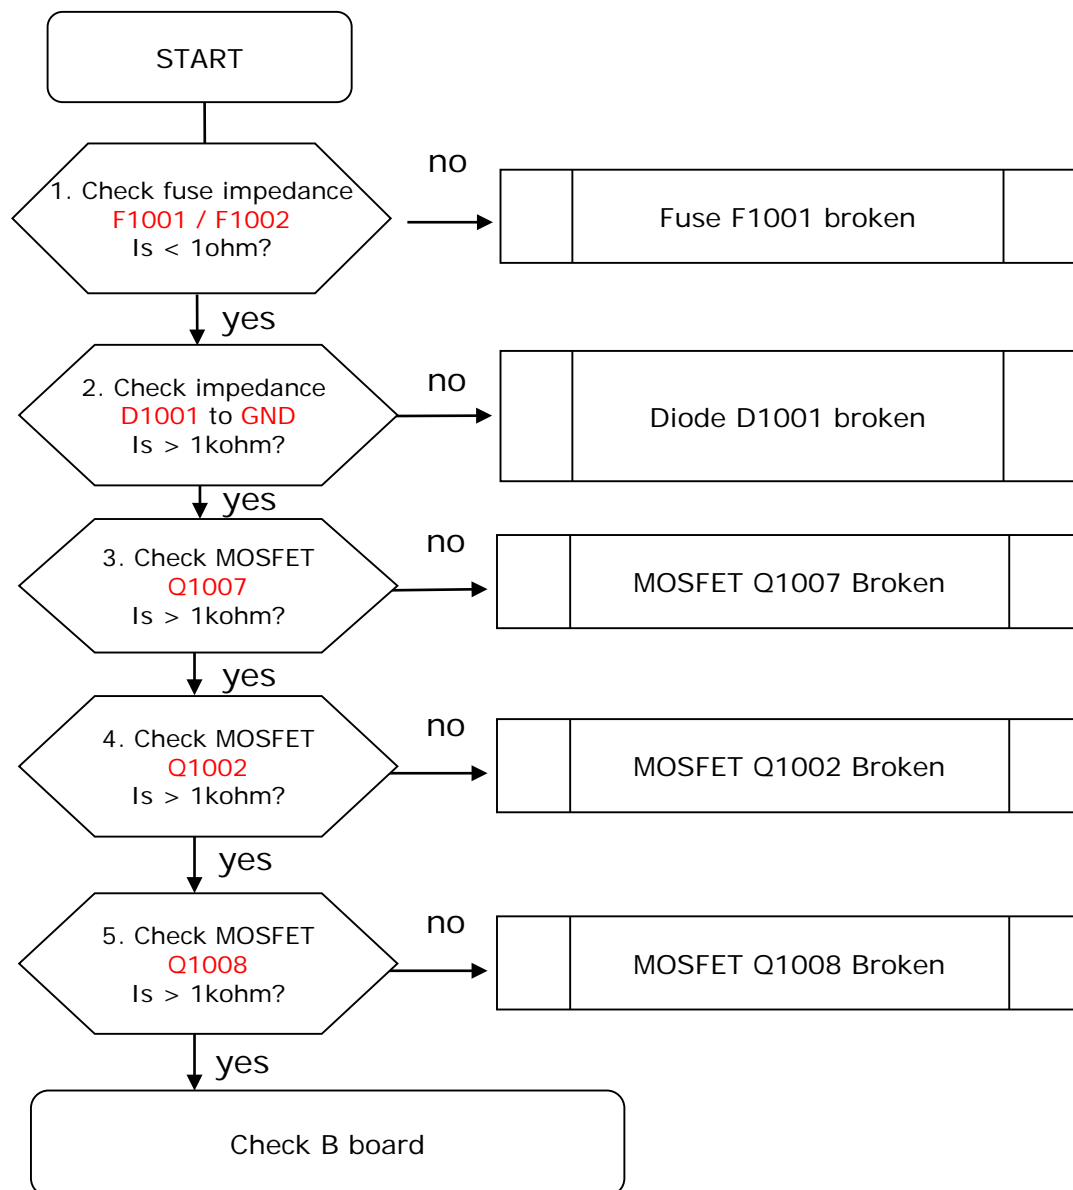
START

1. Check fuse impedance
F1001 / F1002
Is < 1ohm?

no

Fuse F1001 broken

yes

2. Check impedance
D1001 to GND
Is > 1kohm?

no

Diode D1001 broken

yes

3. Check MOSFET
Q1007
Is > 1kohm?

no

MOSFET Q1007 Broken

yes

4. Check MOSFET
Q1002
Is > 1kohm?

no

MOSFET Q1002 Broken

yes

5. Check MOSFET
Q1008
Is > 1kohm?

no

MOSFET Q1008 Broken

yes

Check B board